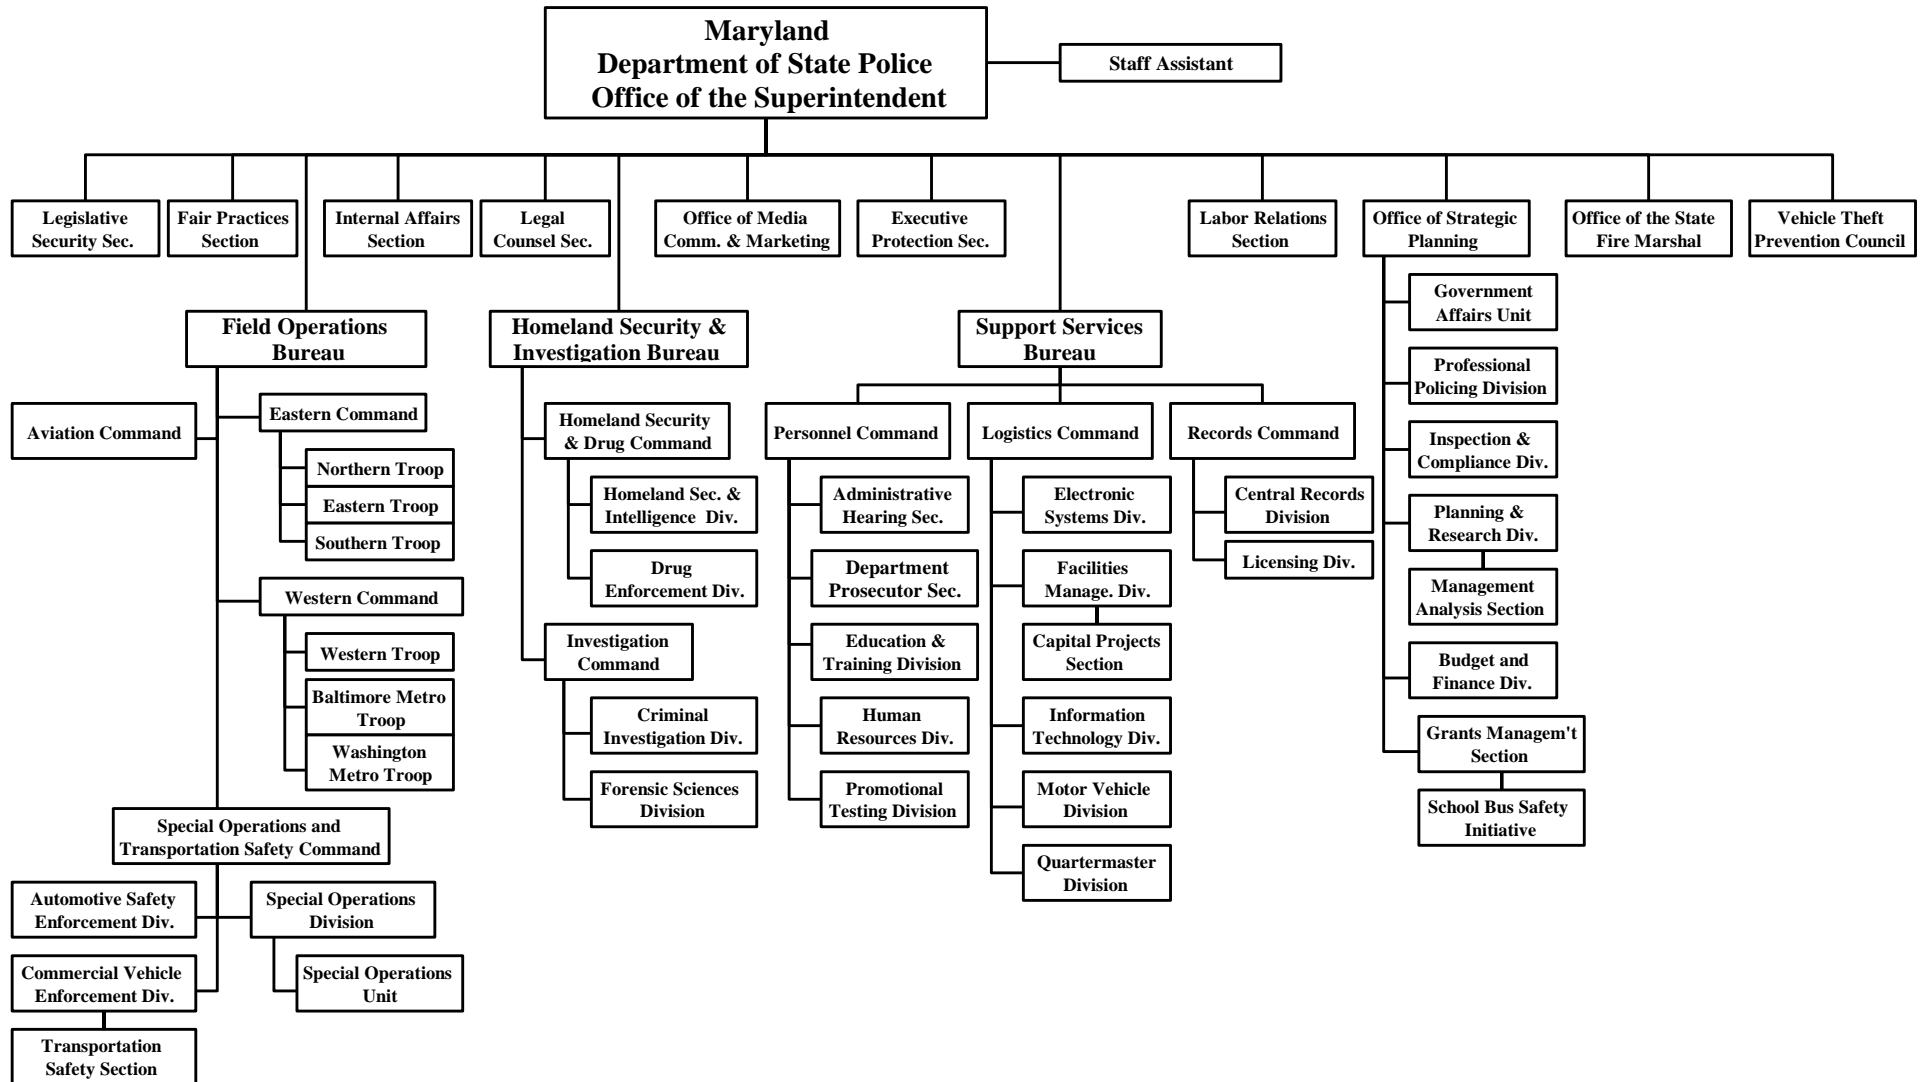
Maryland
Department of State Police
Office of the Superintendent

Staff Assistant

Legislative Security Sec.

Fair Practices Section

Internal Affairs Section

Legal Counsel Sec.

Office of Media Comm. & Marketing

Executive Protection Sec.

Labor Relations Section

Office of Strategic Planning

Office of the State Fire Marshal

Vehicle Theft Prevention Council

Field Operations Bureau

Aviation Command

Eastern Command

Northern Troop

Eastern Troop

Southern Troop

Western Command

Western Troop

Baltimore Metro Troop

Washington Metro Troop

Special Operations and Transportation Safety Command

Automotive Safety Enforcement Div.

Special Operations Division

Special Operations Unit

Commercial Vehicle Enforcement Div.

Transportation Safety Section

Homeland Security & Investigation Bureau

Homeland Security & Drug Command

Homeland Sec. & Intelligence Div.

Drug Enforcement Div.

Investigation Command

Criminal Investigation Div.

Forensic Sciences Division

Support Services Bureau

Personnel Command

Administrative Hearing Sec.

Department Prosecutor Sec.

Education & Training Division

Human Resources Div.

Promotional Testing Division

Logistics Command

Electronic Systems Div.

Facilities Manage. Div.

Capital Projects Section

Information Technology Div.

Motor Vehicle Division

Quartermaster Division

Records Command

Central Records Division

Licensing Div.

Government Affairs Unit

Professional Policing Division

Inspection & Compliance Div.

Planning & Research Div.

Management Analysis Section

Budget and Finance Div.

Grants Managem't Section

School Bus Safety Initiative